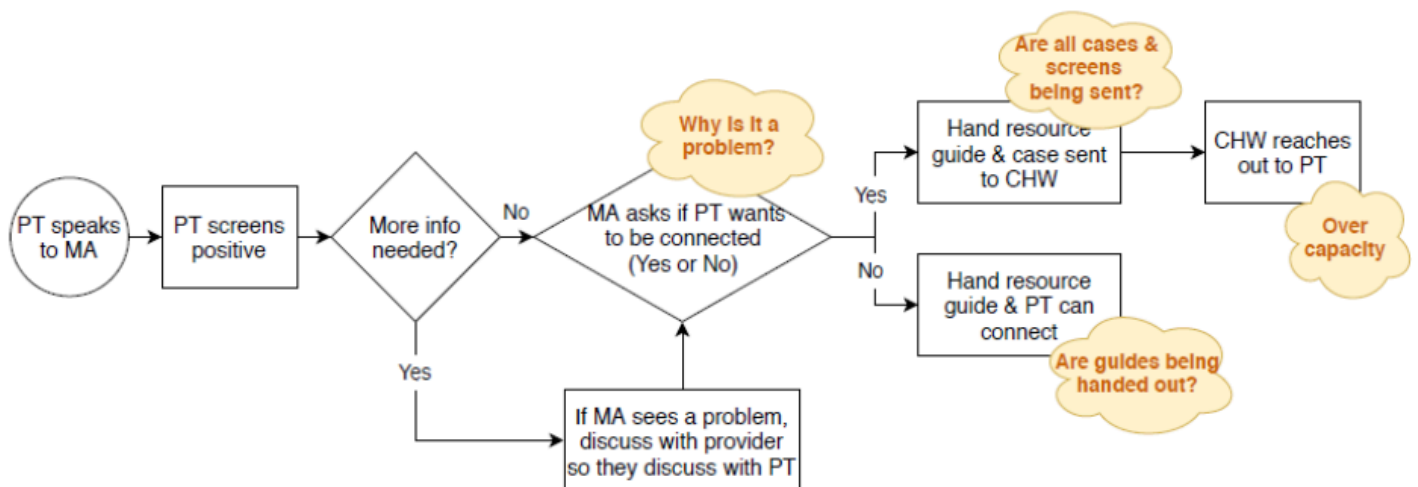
PT speaks to MA

PT screens positive

More info needed?

No

Yes

Why is it a problem?

MA asks if PT wants to be connected (Yes or No)

If MA sees a problem, discuss with provider so they discuss with PT

Yes

No

Are all cases & screens being sent?

Hand resource guide & case sent to CHW

CHW reaches out to PT

Over capacity

Hand resource guide & PT can connect

Are guides being handed out?